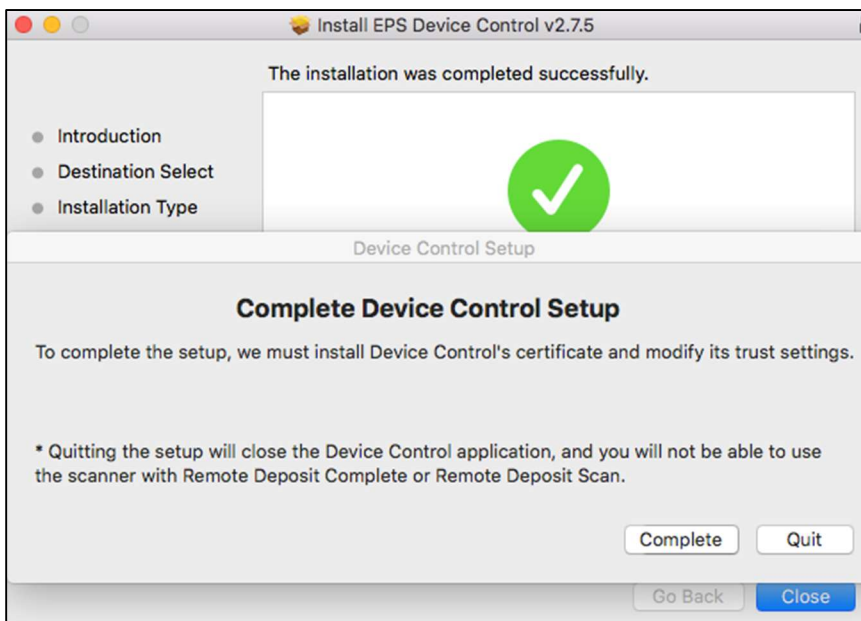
Install EPS Device Control v2.7.5

The installation was completed successfully.

Introduction

Destination Select

Installation Type

Device Control Setup

Complete Device Control Setup

To complete the setup, we must install Device Control's certificate and modify its trust settings.

* Quitting the setup will close the Device Control application, and you will not be able to use the scanner with Remote Deposit Complete or Remote Deposit Scan.

Complete

Quit

Go Back

Close